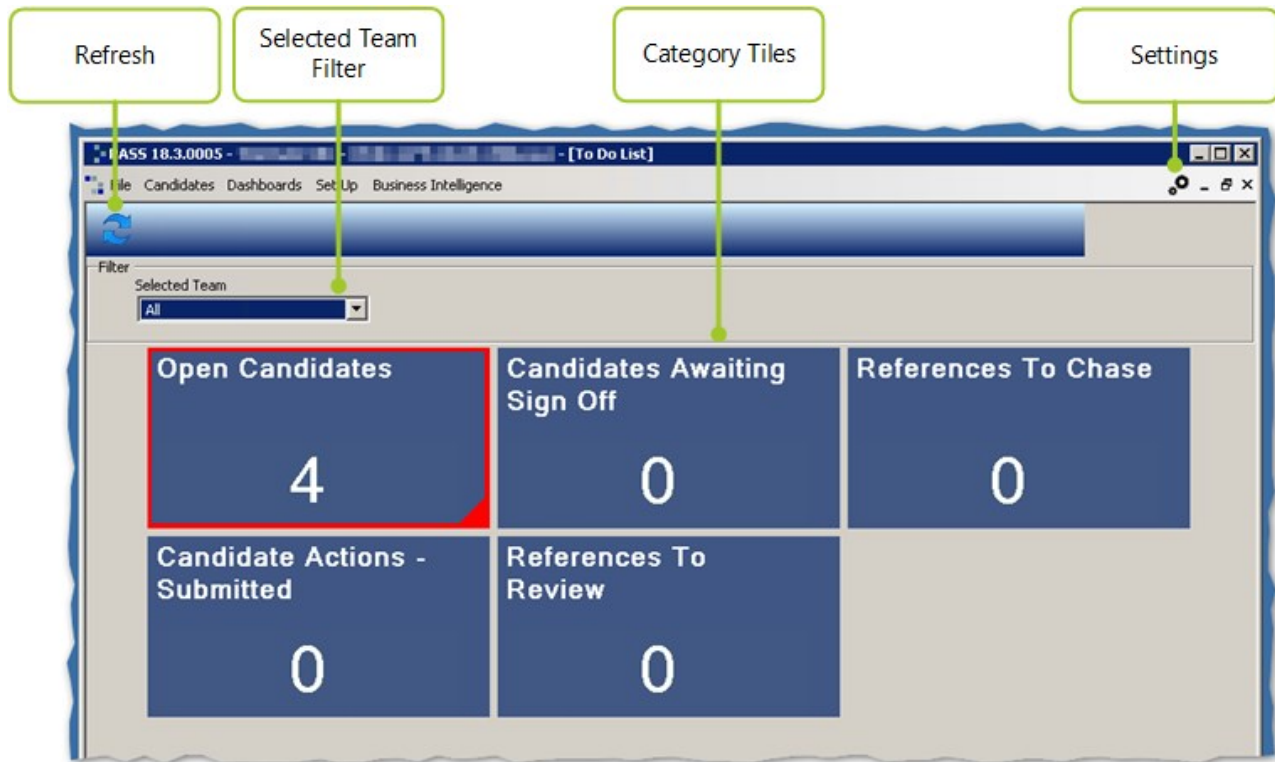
Refresh

Selected Team Filter

Category Tiles

Settings

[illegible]ASS 18.3.0005 - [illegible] - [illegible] - [To Do List]

File Candidates Dashboards Set Up Business Intelligence

Filter

Selected Team

All

Open Candidates

4

Candidates Awaiting Sign Off

0

References To Chase

0

Candidate Actions - Submitted

0

References To Review

0